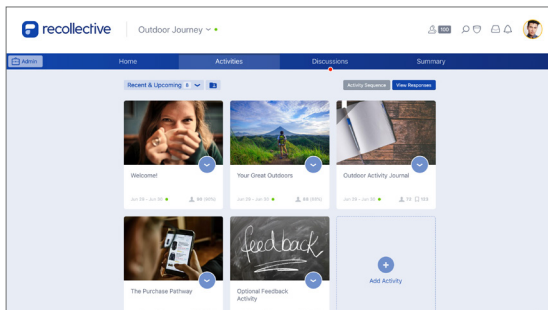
recollective

Outdoor Journey

100

Admin

Home

Activities

Discussions

Summary

Recent & Upcoming 6

Activity Sequence

View Responses

Welcome!

Jun 28 – Jun 30

50 (50%)

Your Great Outdoors

Jun 28 – Jun 30

48 (96%)

Outdoor Activity Journal

Jun 28 – Jun 30

15

123

feedback

The Purchase Pathway

Optional Feedback Activity

Add Activity